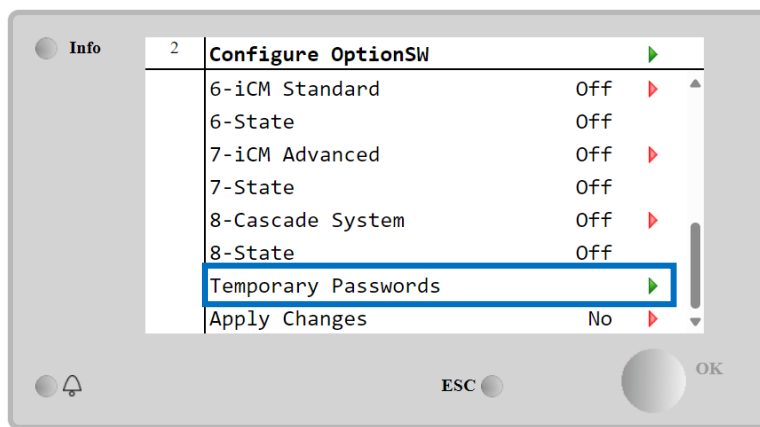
Info

2 Configure OptionSW

| | |
|---|---|
| 6-iCM Standard | Off |
| 6-State | Off |
| 7-iCM Advanced | Off |
| 7-State | Off |
| 8-Cascade System | Off |
| 8-State | Off |
| Temporary Passwords | |
| Apply Changes | No |

ESC

OK